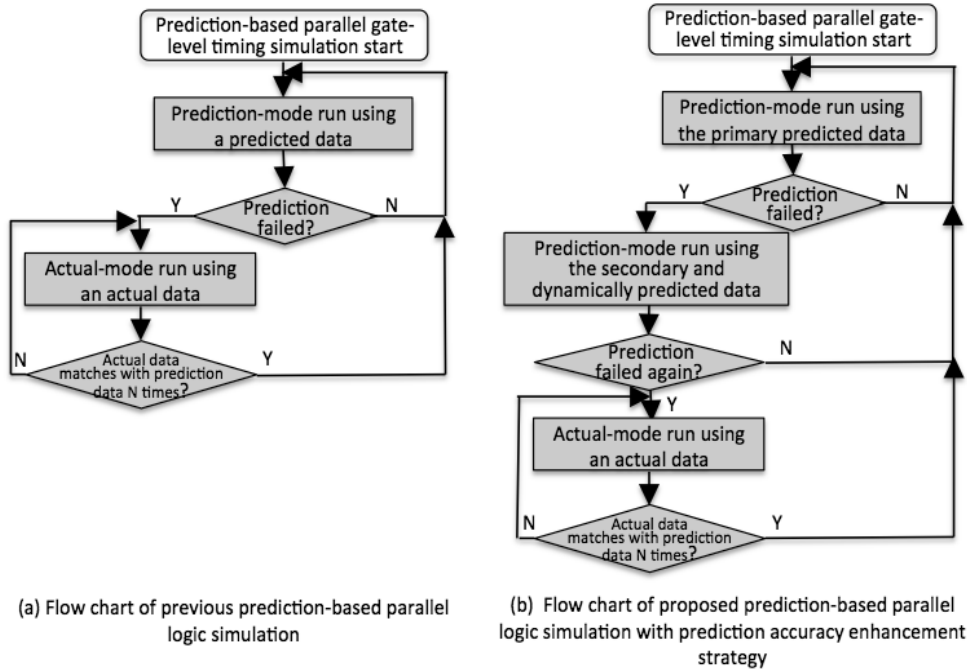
Prediction-based parallel gate-level timing simulation start

Prediction-mode run using a predicted data

Prediction failed?

Y

N

Actual-mode run using an actual data

Actual data matches with prediction data N times?

N

Y

(a) Flow chart of previous prediction-based parallel logic simulation

Prediction-based parallel gate-level timing simulation start

Prediction-mode run using the primary predicted data

Prediction failed?

Y

N

Prediction-mode run using the secondary and dynamically predicted data

Prediction failed again?

N

Y

Actual-mode run using an actual data

Actual data matches with prediction data N times?

N

Y

(b) Flow chart of proposed prediction-based parallel logic simulation with prediction accuracy enhancement strategy